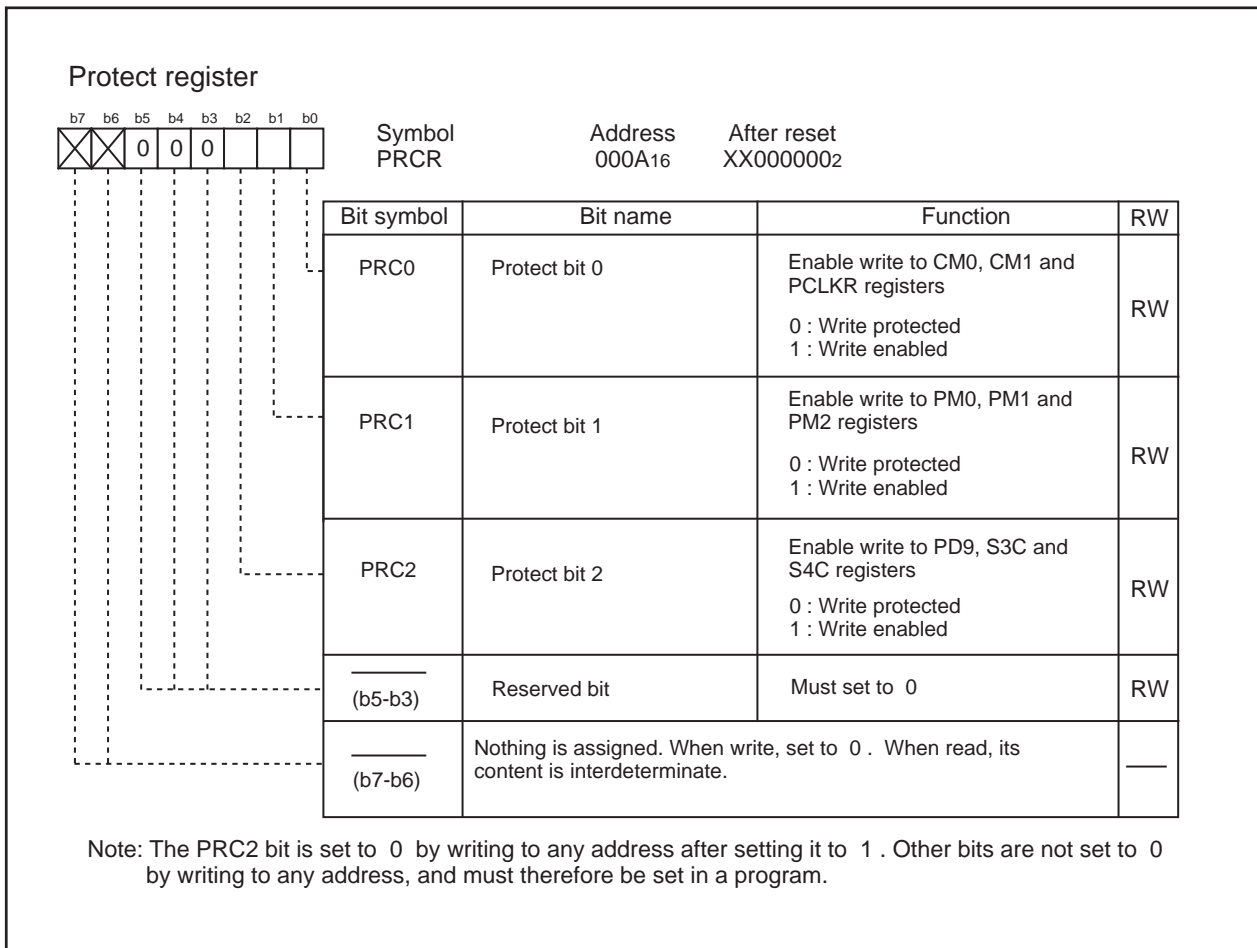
Protect register

b7 b6 b5 b4 b3 b2 b1 b0

0 0 0

Symbol
PRCR

Address
$000A_{16}$

After reset
$XX000000_2$

| Bit symbol | Bit name | Function | RW |
|---|---|---|---|
| PRC0 | Protect bit 0 | Enable write to CM0, CM1 and PCLKR registers<br>0 : Write protected<br>1 : Write enabled | RW |
| PRC1 | Protect bit 1 | Enable write to PM0, PM1 and PM2 registers<br>0 : Write protected<br>1 : Write enabled | RW |
| PRC2 | Protect bit 2 | Enable write to PD9, S3C and S4C registers<br>0 : Write protected<br>1 : Write enabled | RW |
| (b5-b3) | Reserved bit | Must set to 0 | RW |
| (b7-b6) | Nothing is assigned. When write, set to 0 . When read, its content is interdeterminate. | | |

Note: The PRC2 bit is set to 0 by writing to any address after setting it to 1 . Other bits are not set to 0 by writing to any address, and must therefore be set in a program.